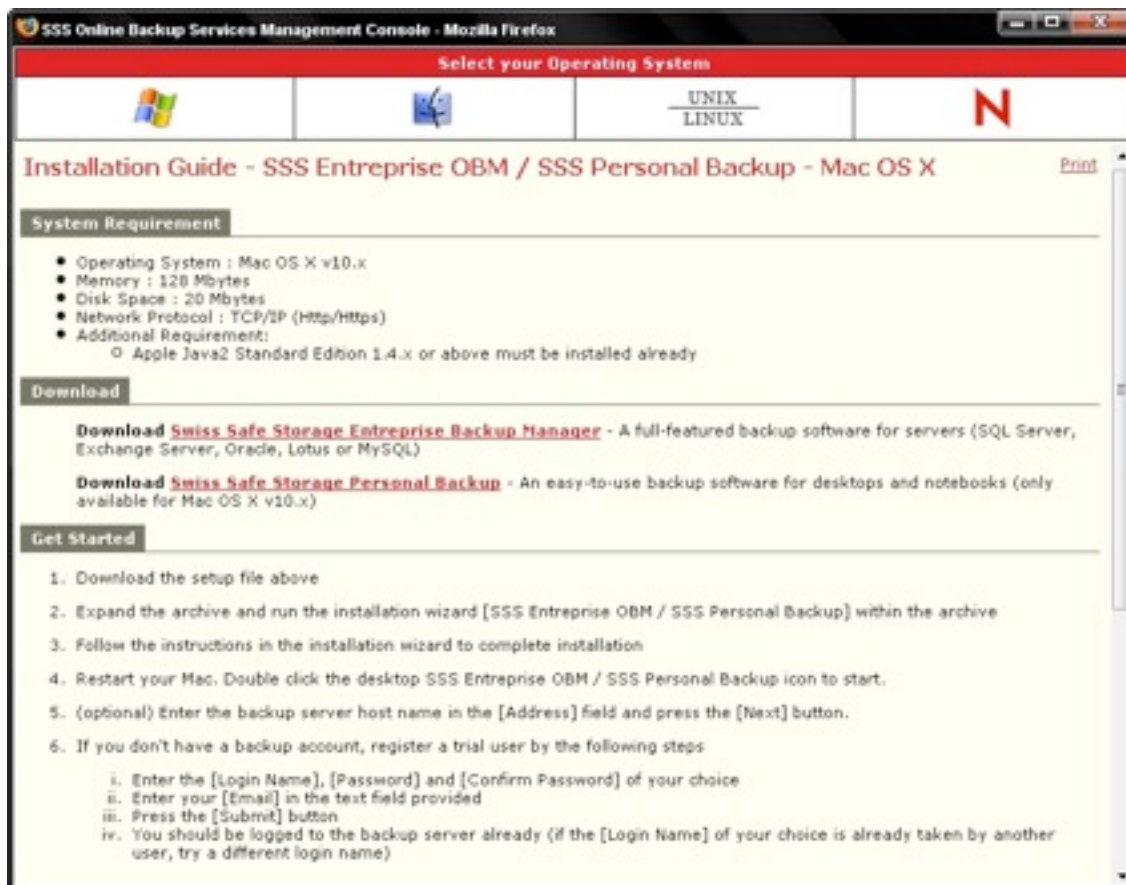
SSS Online Backup Services Management Console - Mozilla Firefox

Select your Operating System

UNIX
LINUX

N

Installation Guide - SSS Entreprise OBM / SSS Personal Backup - Mac OS X

Print

System Requirement

- Operating System : Mac OS X v10.x
- Memory : 128 Mbytes
- Disk Space : 20 Mbytes
- Network Protocol : TCP/IP (Http/Https)
- Additional Requirement:
  - Apple Java2 Standard Edition 1.4.x or above must be installed already

Download

Download Swiss Safe Storage Entreprise Backup Manager - A full-featured backup software for servers (SQL Server, Exchange Server, Oracle, Lotus or MySQL)

Download Swiss Safe Storage Personal Backup - An easy-to-use backup software for desktops and notebooks (only available for Mac OS X v10.x)

Get Started

1. Download the setup file above
2. Expand the archive and run the installation wizard [SSS Entreprise OBM / SSS Personal Backup] within the archive
3. Follow the instructions in the installation wizard to complete installation
4. Restart your Mac. Double click the desktop SSS Entreprise OBM / SSS Personal Backup icon to start.
5. (optional) Enter the backup server host name in the [Address] field and press the [Next] button.
6. If you don't have a backup account, register a trial user by the following steps
   i. Enter the [Login Name], [Password] and [Confirm Password] of your choice
   ii. Enter your [Email] in the text field provided
   iii. Press the [Submit] button
   iv. You should be logged to the backup server already (if the [Login Name] of your choice is already taken by another user, try a different login name)